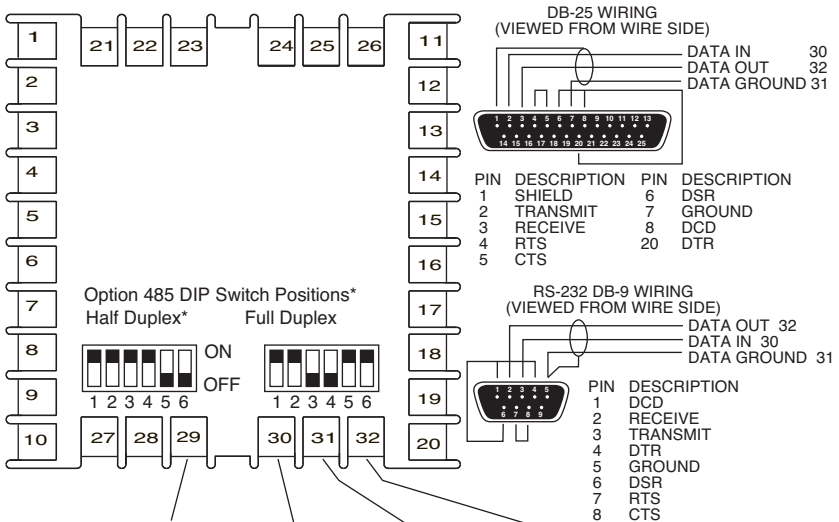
1
2
3
4
5
6
7
8
9
10
21 22 23 24 25 26
11
12
13
14
15
16
17
18
19
20
27 28 29 30 31 32

Option 485 DIP Switch Positions*
Half Duplex* Full Duplex
ON
OFF
1 2 3 4 5 6
1 2 3 4 5 6

DB-25 WIRING
(VIEWED FROM WIRE SIDE)
DATA IN 30
DATA OUT 32
DATA GROUND 31
1 2 3 4 5 6 7 8 9 10 11 12 13
14 15 16 17 18 19 20 21 22 23 24 25

| PIN | DESCRIPTION | PIN | DESCRIPTION |
|---|---|---|---|
| 1 | SHIELD | 6 | DSR |
| 2 | TRANSMIT | 7 | GROUND |
| 3 | RECEIVE | 8 | DCD |
| 4 | RTS | 20 | DTR |
| 5 | CTS | | |

RS-232 DB-9 WIRING
(VIEWED FROM WIRE SIDE)
DATA OUT 32
DATA IN 30
DATA GROUND 31
1 2 3 4 5
6 7 8 9

| PIN | DESCRIPTION |
|---|---|
| 1 | DCD |
| 2 | RECEIVE |
| 3 | TRANSMIT |
| 4 | DTR |
| 5 | GROUND |
| 6 | DSR |
| 7 | RTS |
| 8 | CTS |